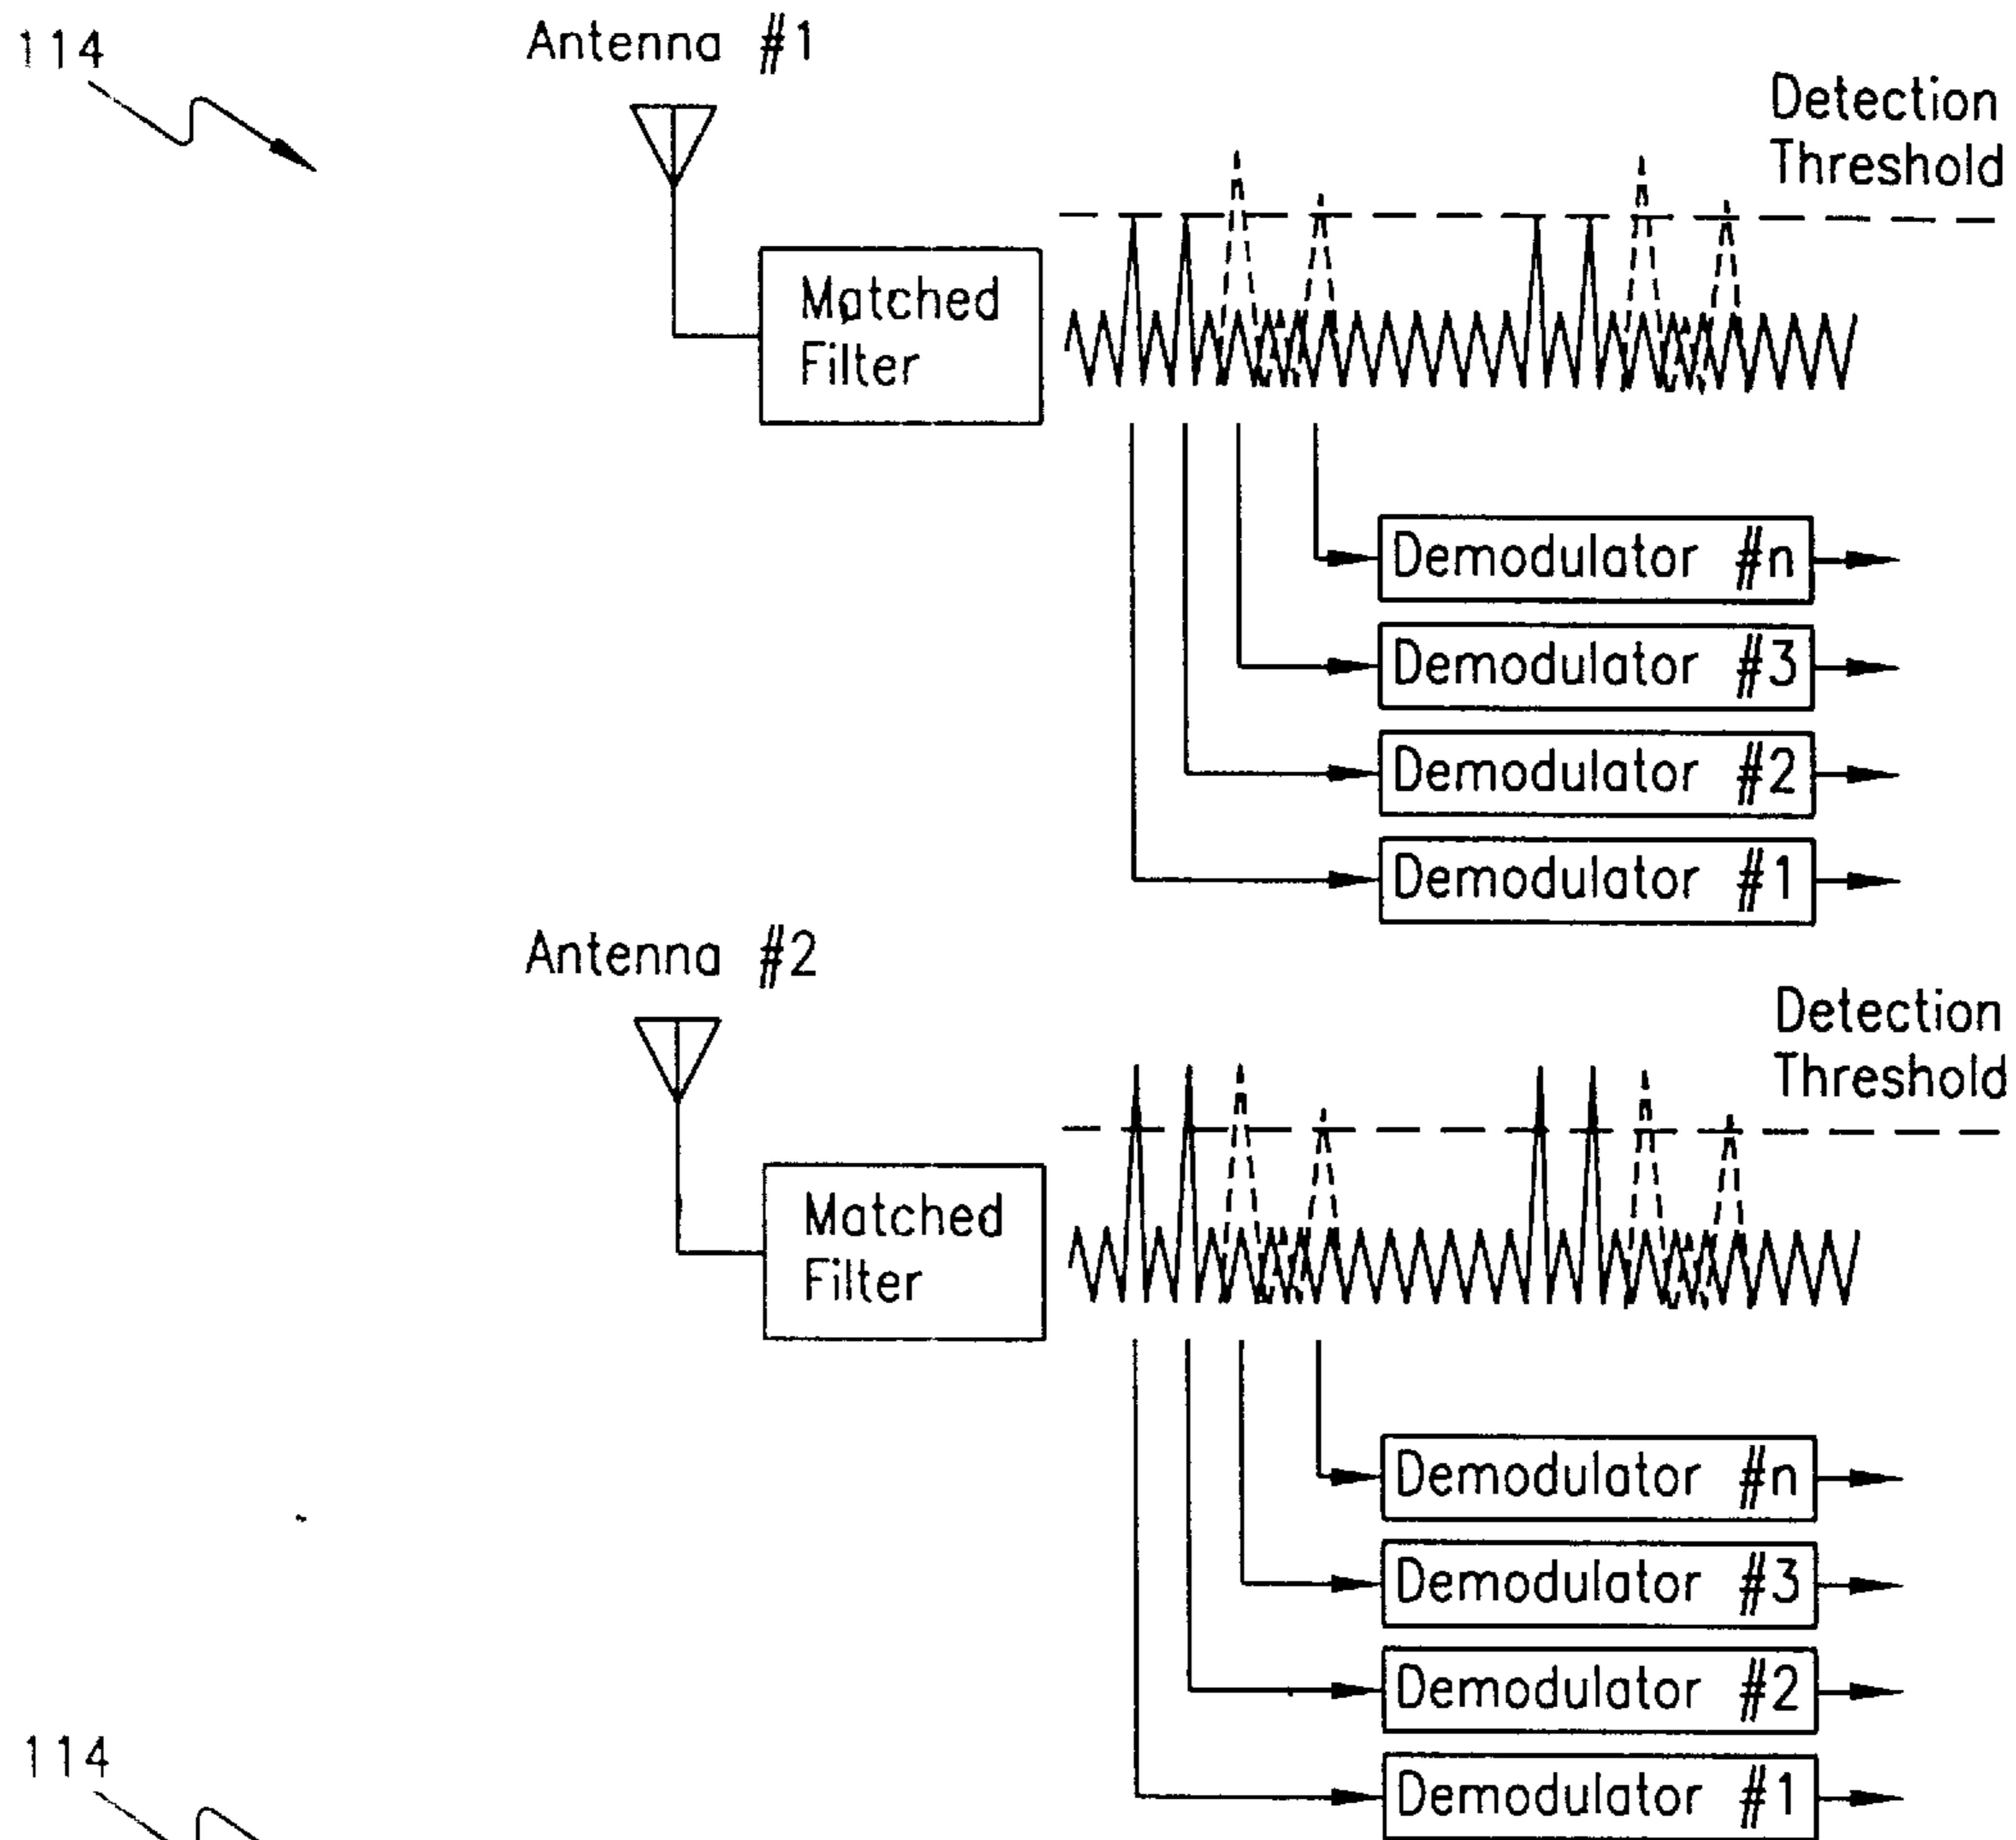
114

Antenna #1

Detection Threshold

Matched Filter

Demodulator #n

Demodulator #3

Demodulator #2

Demodulator #1

Antenna #2

Detection Threshold

Matched Filter

Demodulator #n

Demodulator #3

Demodulator #2

Demodulator #1

114